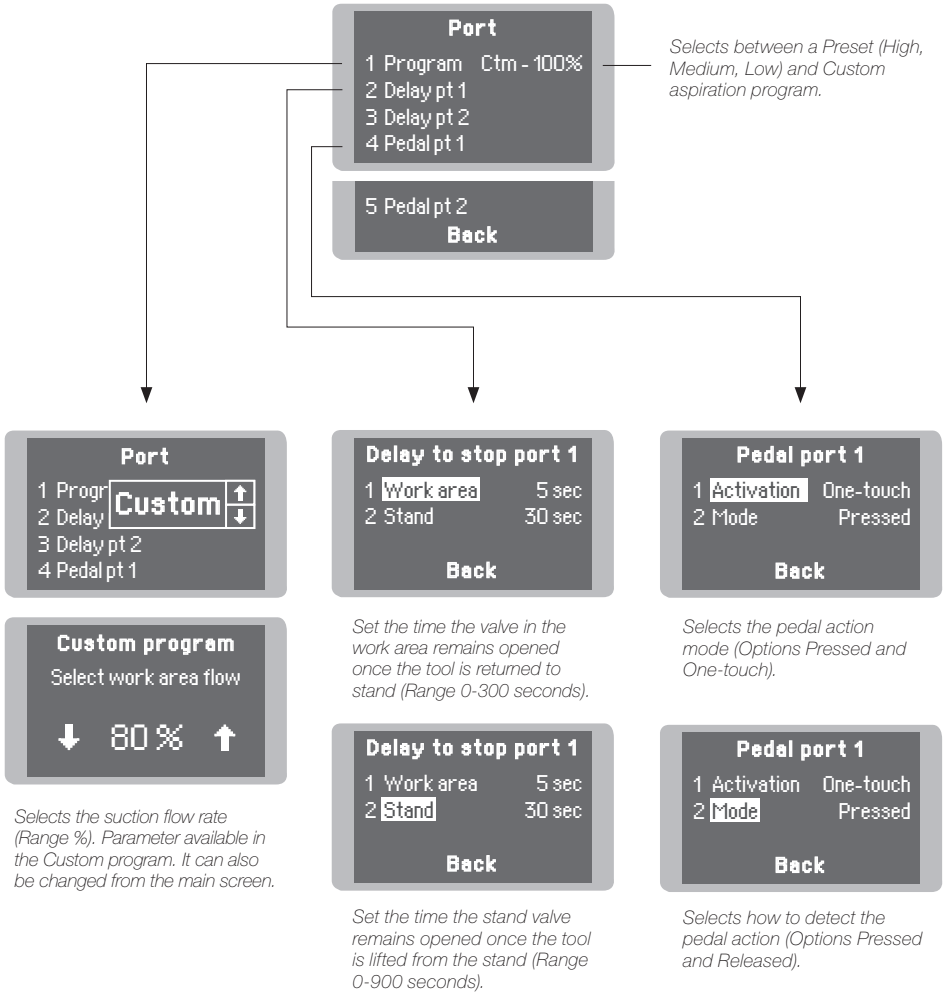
Port
1 Program Ctm - 100%
2 Delay pt 1
3 Delay pt 2
4 Pedal pt 1

5 Pedal pt 2
Back

Selects between a Preset (High, Medium, Low) and Custom aspiration program.

Port
1 Progr
2 Delay
3 Delay pt 2
4 Pedal pt 1
Custom ↑ ↓

Custom program
Select work area flow
↓ 80 % ↑

Selects the suction flow rate (Range %). Parameter available in the Custom program. It can also be changed from the main screen.

Delay to stop port 1
1 Work area 5 sec
2 Stand 30 sec
Back

Set the time the valve in the work area remains opened once the tool is returned to stand (Range 0-300 seconds).

Delay to stop port 1
1 Work area 5 sec
2 Stand 30 sec
Back

Set the time the stand valve remains opened once the tool is lifted from the stand (Range 0-900 seconds).

Pedal port 1
1 Activation One-touch
2 Mode Pressed
Back

Selects the pedal action mode (Options Pressed and One-touch).

Pedal port 1
1 Activation One-touch
2 Mode Pressed
Back

Selects how to detect the pedal action (Options Pressed and Released).